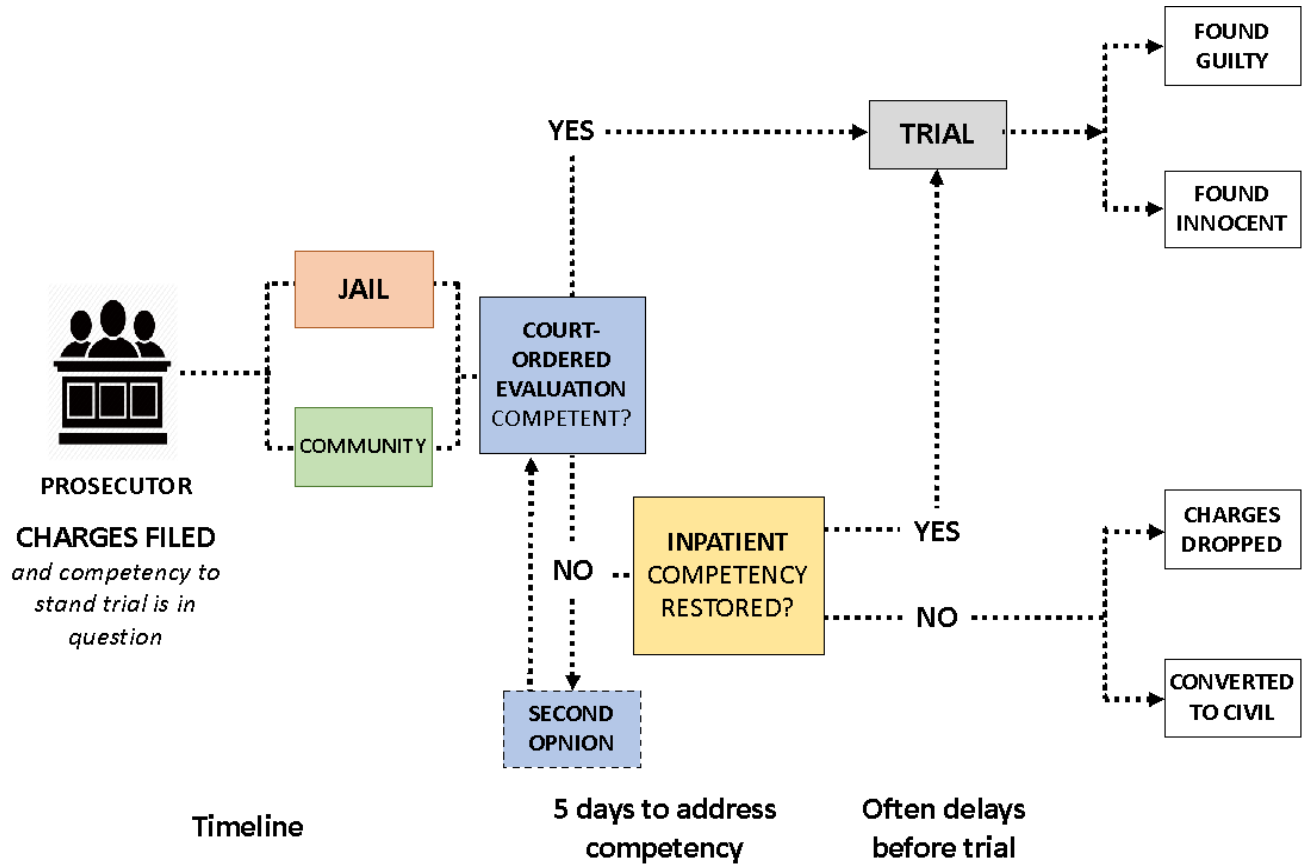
PROSECUTOR

CHARGES FILED
*and competency to stand trial is in question*

JAIL

COMMUNITY

COURT-ORDERED EVALUATION
COMPETENT?

YES

TRIAL

FOUND GUILTY

FOUND INNOCENT

NO

SECOND OPNION

INPATIENT
COMPETENCY RESTORED?

YES

NO

CHARGES DROPPED

CONVERTED TO CIVIL

Timeline

5 days to address competency

Often delays before trial